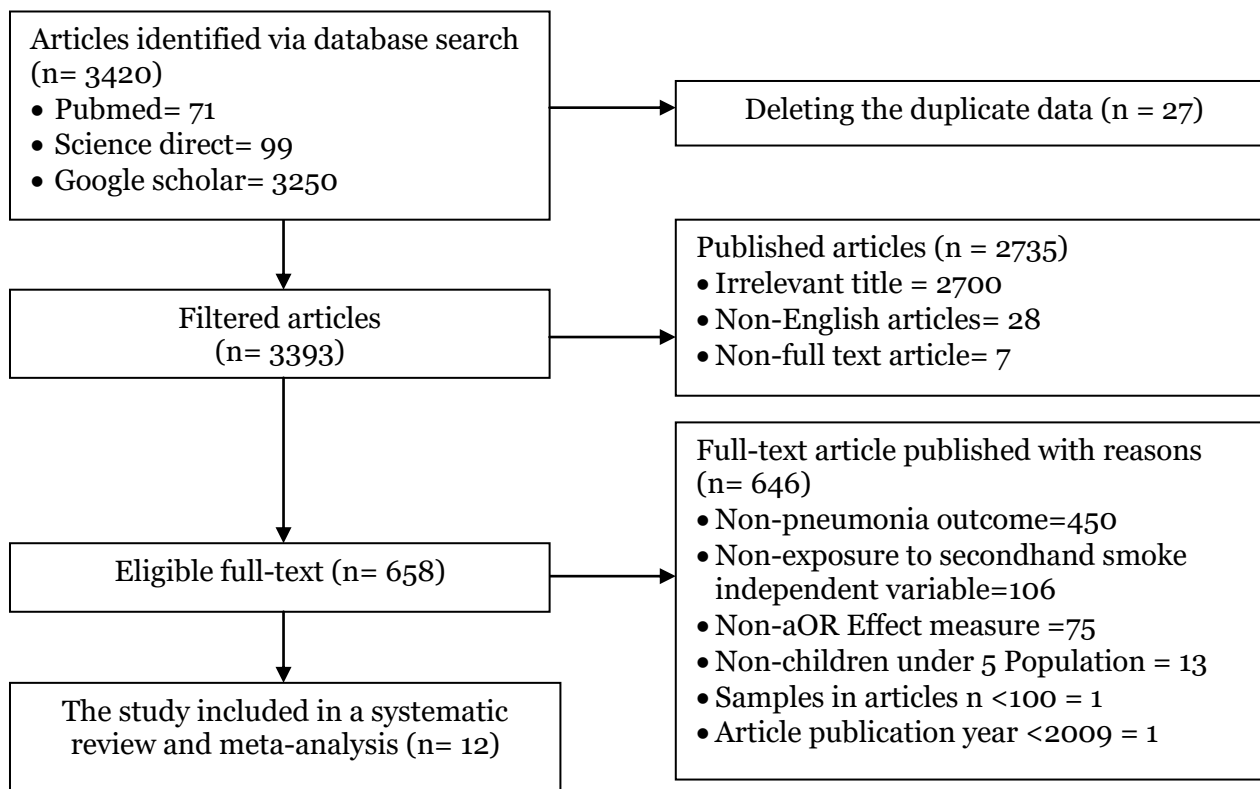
Articles identified via database search (n= 3420)
• Pubmed= 71
• Science direct= 99
• Google scholar= 3250

Deleting the duplicate data (n = 27)

Filtered articles (n= 3393)

Published articles (n = 2735)
• Irrelevant title = 2700
• Non-English articles= 28
• Non-full text article= 7

Eligible full-text (n= 658)

Full-text article published with reasons (n= 646)
• Non-pneumonia outcome=450
• Non-exposure to secondhand smoke independent variable=106
• Non-aOR Effect measure =75
• Non-children under 5 Population = 13
• Samples in articles n <100 = 1
• Article publication year <2009 = 1

The study included in a systematic review and meta-analysis (n= 12)